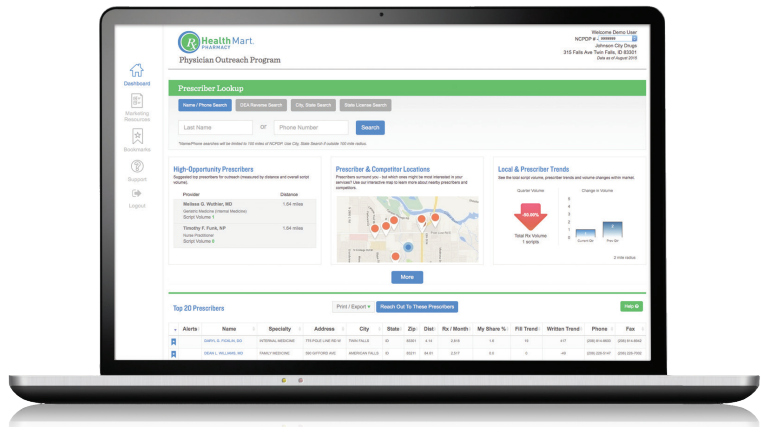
Health Mart. PHARMACY

Physician Outreach Program

Welcome Demo User
NCPDP #: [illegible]
Johnson City Drugs
315 Falls Ave Twin Falls, ID 83301
Data as of August 2015

Dashboard

Marketing Resources

Bookmarks

Support

Logout

Prescriber Lookup

Name / Phone Search

DEA Reverse Search

City, State Search

State License Search

Last Name

or

Phone Number

Search

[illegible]

High-Opportunity Prescribers

Suggested top prescribers for outreach (measured by distance and overall script volume).

| Provider | Distance |
|---|---|
| Melissa G. Wohler, MD<br>General Medicine (Internal Medicine)<br>Script Volume 1 | 1.54 miles |
| Timothy F. Funk, NP<br>Nurse Practitioner<br>Script Volume 8 | 1.54 miles |

Prescriber & Competitor Locations

Prescribers surround you - but which ones might be most interested in your services? Use our interactive map to learn more about nearby prescribers and competitors.

Local & Prescriber Trends

See the total script volume, prescriber trends and volume changes within market.

Quarter Volume

Change in Volume

-50.00%

Total Rx Volume
1 scripts

Current Qtr

Prior Qtr

2 mile radius

More

Top 20 Prescribers

Print / Export

Reach Out To These Prescribers

Help

| Alerts | Name | Specialty | Address | City | State | Zip | Dist | Rx / Month | My Share % | Fill Trend | Written Trend | Phone | Fax |
|---|---|---|---|---|---|---|---|---|---|---|---|---|---|
| | DARYL G. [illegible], DO | INTERNAL MEDICINE | 770 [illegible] | TWIN FALLS | ID | 83301 | 4.14 | 2,819 | 1.6 | 16 | 417 | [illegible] | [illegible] |
| | DEAN L. WILLIAMS, MD | FAMILY MEDICINE | 300 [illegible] AVE | AMERICAN FALLS | ID | 83211 | 66.51 | 2,617 | 0.0 | 0 | -46 | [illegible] | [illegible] |